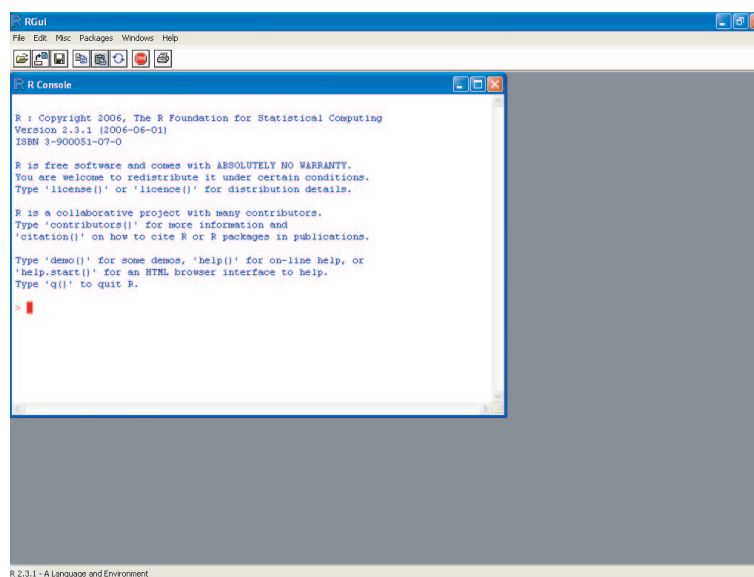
RGui

File Edit Misc Packages Windows Help

R Console

R : Copyright 2006, The R Foundation for Statistical Computing
Version 2.3.1 (2006-06-01)
ISBN 3-900051-07-0

R is free software and comes with ABSOLUTELY NO WARRANTY.
You are welcome to redistribute it under certain conditions.
Type 'license()' or 'licence()' for distribution details.

R is a collaborative project with many contributors.
Type 'contributors()' for more information and
'citation()' on how to cite R or R packages in publications.

Type 'demo()' for some demos, 'help()' for on-line help, or
'help.start()' for an HTML browser interface to help.
Type 'q()' to quit R.

>

R 2.3.1 - A Language and Environment